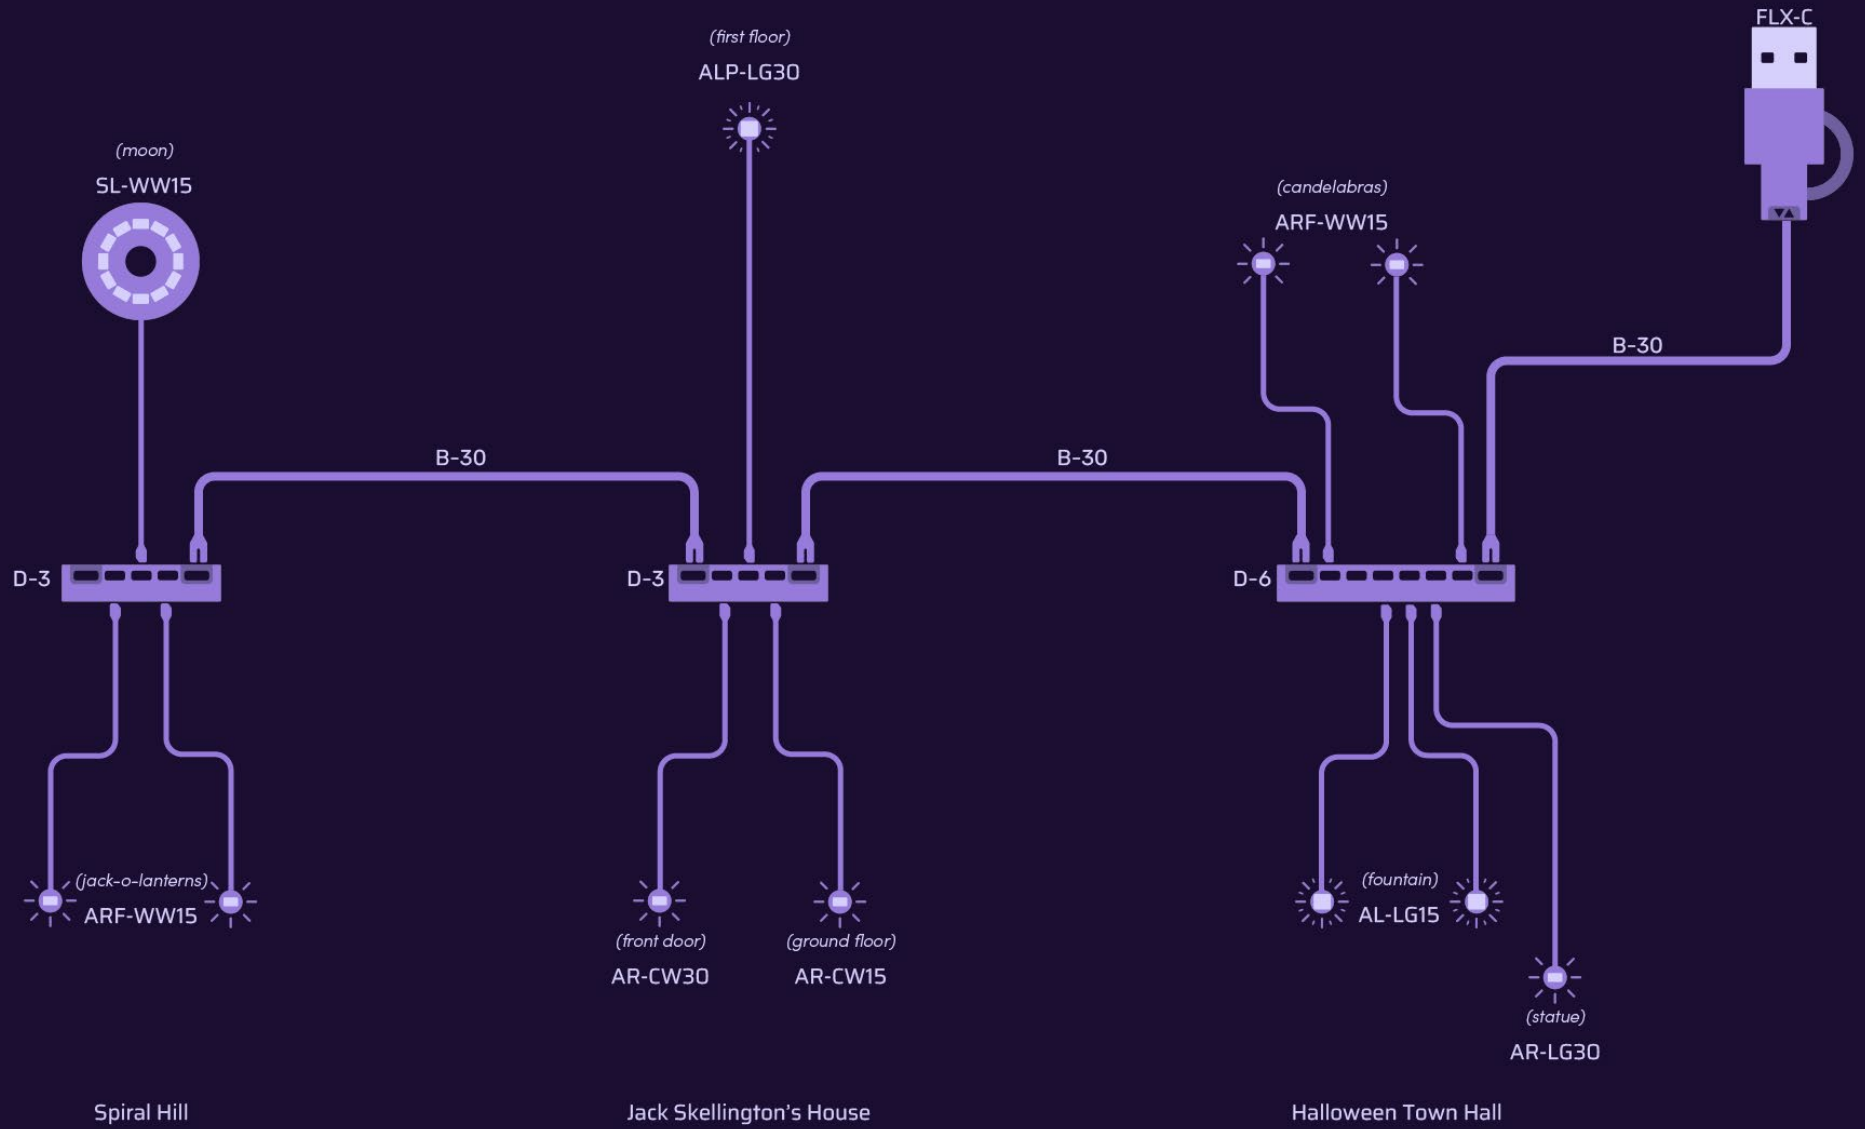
(first floor)
ALP-LG30

FLX-C

(moon)
SL-WW15

(candelabras)
ARF-WW15

B-30

B-30

B-30

D-3

D-3

D-6

(jack-o-lanterns)
ARF-WW15

(front door)
AR-CW30

(ground floor)
AR-CW15

(fountain)
AL-LG15

(statue)
AR-LG30

Spiral Hill

Jack Skellington's House

Halloween Town Hall